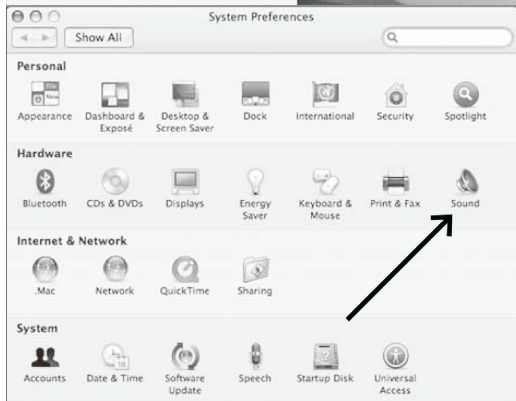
System Preferences

Show All

Personal

Appearance
Dashboard & Exposé
Desktop & Screen Saver
Dock
International
Security
Spotlight

Hardware

Bluetooth
CDs & DVDs
Displays
Energy Saver
Keyboard & Mouse
Print & Fax
Sound

Internet & Network

.Mac
Network
QuickTime
Sharing

System

Accounts
Date & Time
Software Update
Speech
Startup Disk
Universal Access